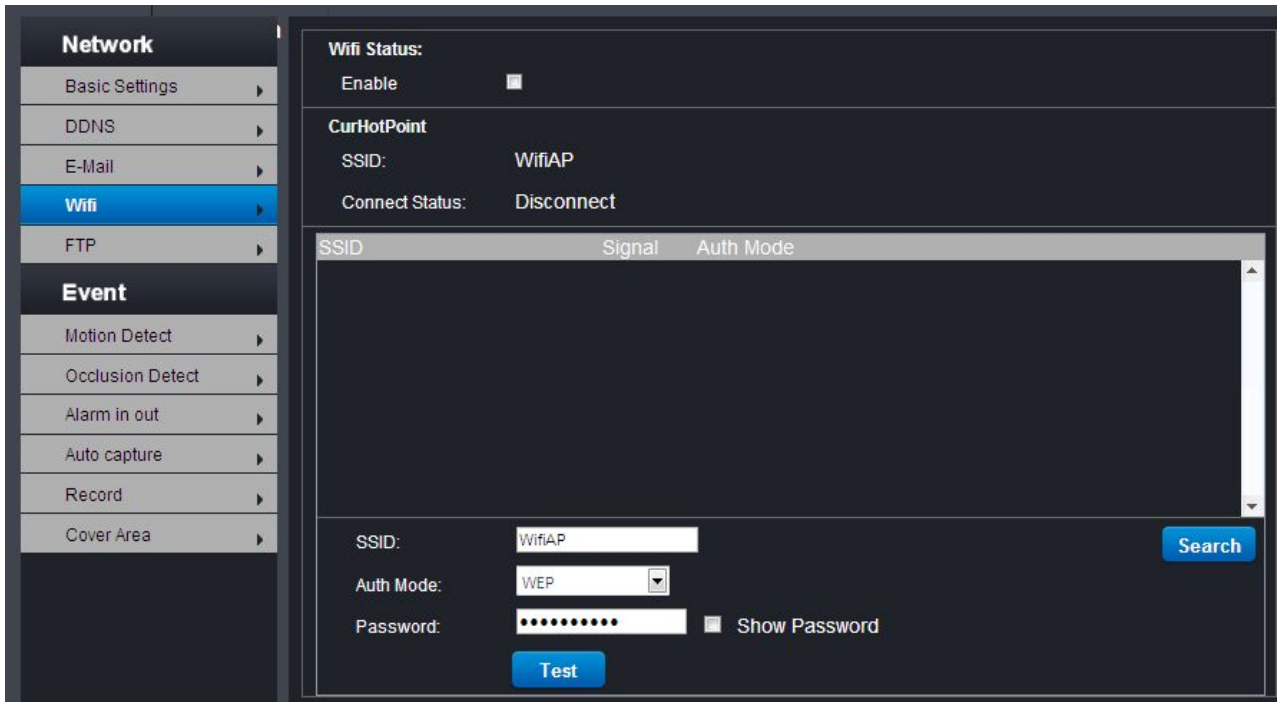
Network
Basic Settings
DDNS
E-Mail
Wifi
FTP
Event
Motion Detect
Occlusion Detect
Alarm in out
Auto capture
Record
Cover Area

Wifi Status:
Enable

CurHotPoint
SSID: WifiAP
Connect Status: Disconnect

| SSID | Signal | Auth Mode |
|---|---|---|

SSID: WifiAP
Search
Auth Mode: WEP
Password: ••••••••••• Show Password
Test